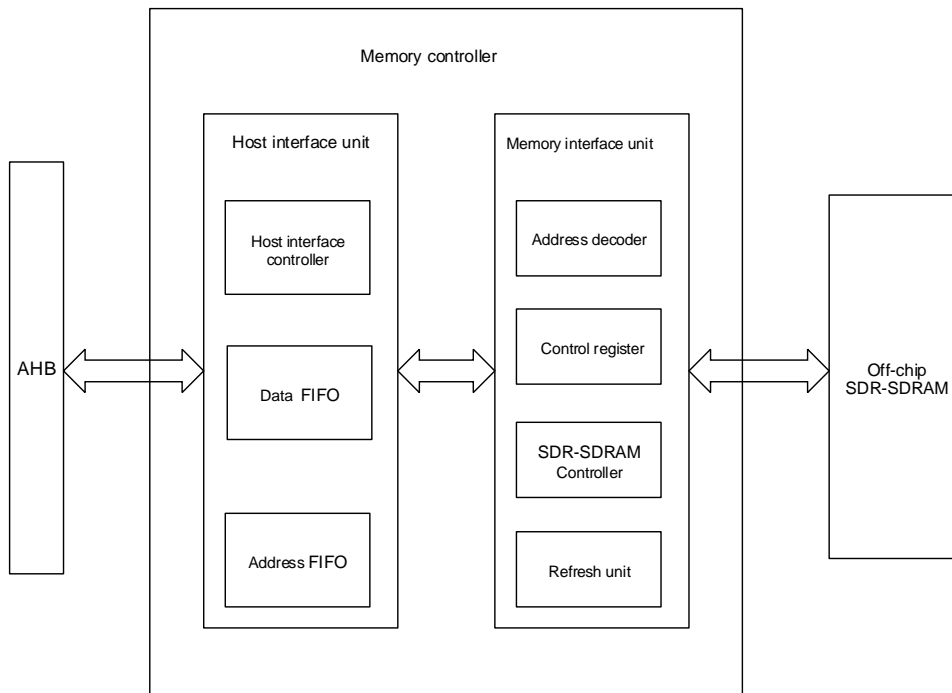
Memory controller

AHB

Host interface unit

Host interface controller

Data FIFO

Address FIFO

Memory interface unit

Address decoder

Control register

SDR-SDRAM Controller

Refresh unit

Off-chip SDR-SDRAM